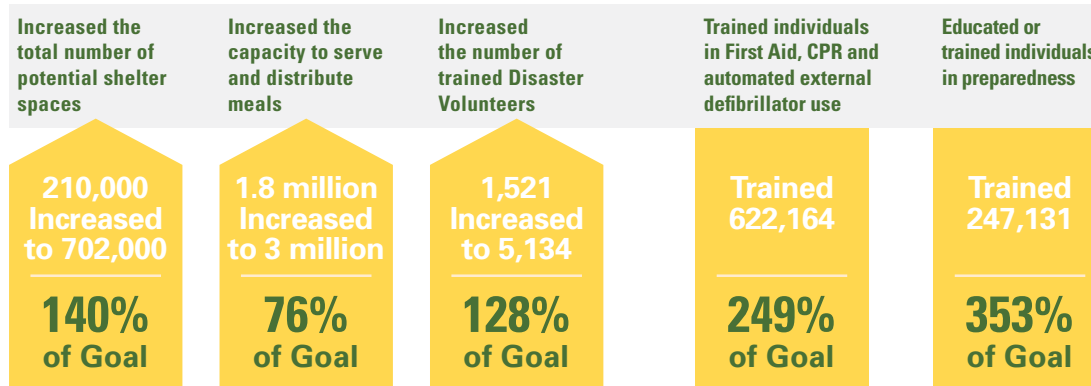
Increased the total number of potential shelter spaces

210,000 Increased to 702,000

140% of Goal

Increased the capacity to serve and distribute meals

1.8 million Increased to 3 million

76% of Goal

Increased the number of trained Disaster Volunteers

1,521 Increased to 5,134

128% of Goal

Trained individuals in First Aid, CPR and automated external defibrillator use

Trained 622,164

249% of Goal

Educated or trained individuals in preparedness

Trained 247,131

353% of Goal